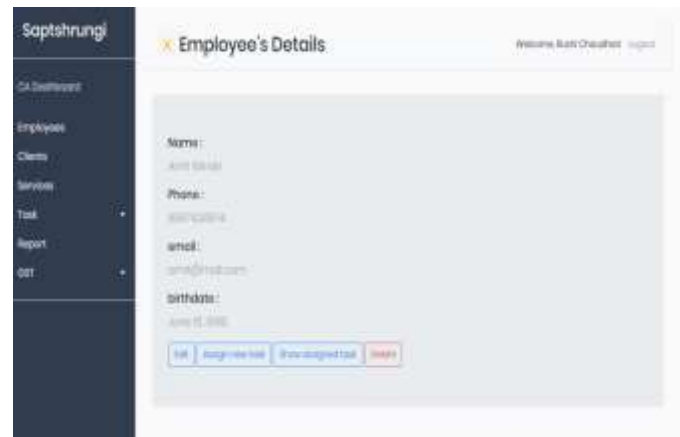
Saptshrungi

CA Dashboard

Employees

Clients

Services

Task

Report

GST

Employee's Details

Welcome, Rusti Chaudhari Logout

Name :

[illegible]

Phone :

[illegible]

email :

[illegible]

birthdate :

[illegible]

Edit | Assign new task | Show assigned task | Delete